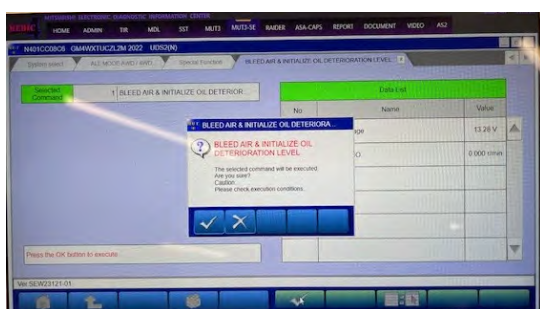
MITSUBISHI ELECTRONIC DIAGNOSTIC INFORMATION CENTER

MEDIC HOME ADMIN TIR MDL SST MUT3 MUT3-SE RAIDER ASA-CAPS REPORT DOCUMENT VIDEO AS2

N401CC080S GM4WXTUCZL2M 2022 U0S2(N)

System select | ALL MODE 4WD(+AWD) | Special Function | BLEED AIR & INITIALIZE OIL DETERIORATION LEVEL

Selected Command | 1 BLEED AIR & INITIALIZE OIL DETERIOR...

Data List

| No | Name | Value |
|---|---|---|
| | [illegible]age | 13.28 V |
| | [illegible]D | 0.000 r/min |

BLEED AIR & INITIALIZE OIL DETERIORA...

BLEED AIR & INITIALIZE OIL DETERIORATION LEVEL

The selected command will be executed. Are you sure?
Caution :
Please check execution conditions.

Press the OK button to execute.

Ver.SEW23121-01